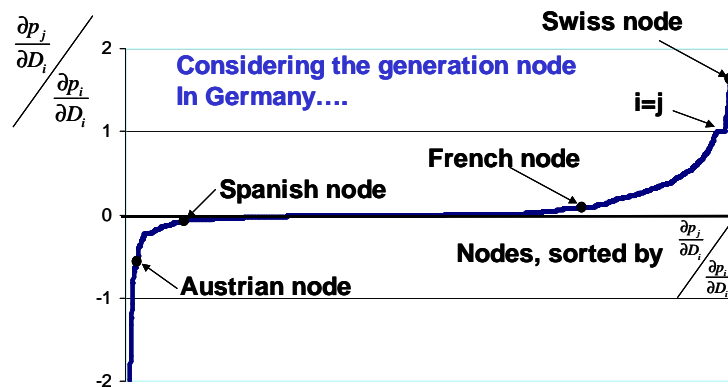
$\frac{\partial p_j}{\partial D_i} / \frac{\partial p_i}{\partial D_i}$

Considering the generation node In Germany….

Swiss node

i=j

French node

Spanish node

Nodes, sorted by $\frac{\partial p_j}{\partial D_i} / \frac{\partial p_i}{\partial D_i}$

Austrian node

2

1

0

-1

-2